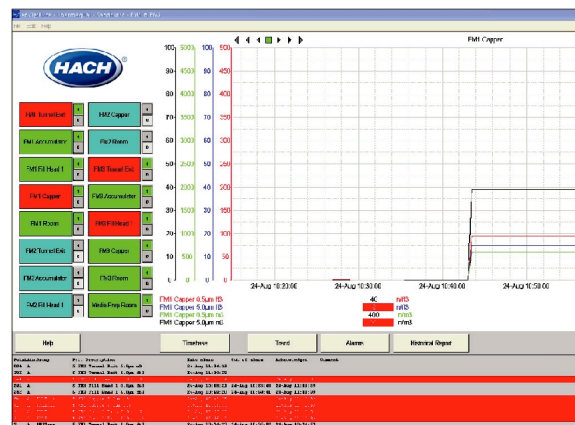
File Edit Help

HACH

FM1 Tunnel Exit
FM2 Copper
FM1 Accumulator
FM2 Room
FM1 Fill Head 1
FM3 Tunnel Exit
FM1 Copper
FM3 Accumulator
FM1 Room
FM3 Fill Head
FM2 Tunnel Exit
FM3 Copper
FM2 Accumulator
FM3 Room
FM2 Fill Head 1
Media Prep Room

| 100 | 5000 | 100 | 500 |
|---|---|---|---|
| 90 | 4500 | 90 | 450 |
| 80 | 4000 | 80 | 400 |
| 70 | 3500 | 70 | 350 |
| 60 | 3000 | 60 | 300 |
| 50 | 2500 | 50 | 250 |
| 40 | 2000 | 40 | 200 |
| 30 | 1500 | 30 | 150 |
| 20 | 1000 | 20 | 100 |
| 10 | 500 | 10 | 50 |
| 0 | 0 | 0 | 0 |

FM1 Copper

24-Aug 10:20:00
24-Aug 10:30:00
24-Aug 10:40:00
24-Aug 10:50:00

FM1 Copper 0.5µm ft3 4K /ft3
FM1 Copper 5.0µm ft3 /ft3
FM1 Copper 0.5µm m3 400 /m3
FM1 Copper 5.0µm m3 /m3

Help
Timebase
Trend
Alarms
Historical Report

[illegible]